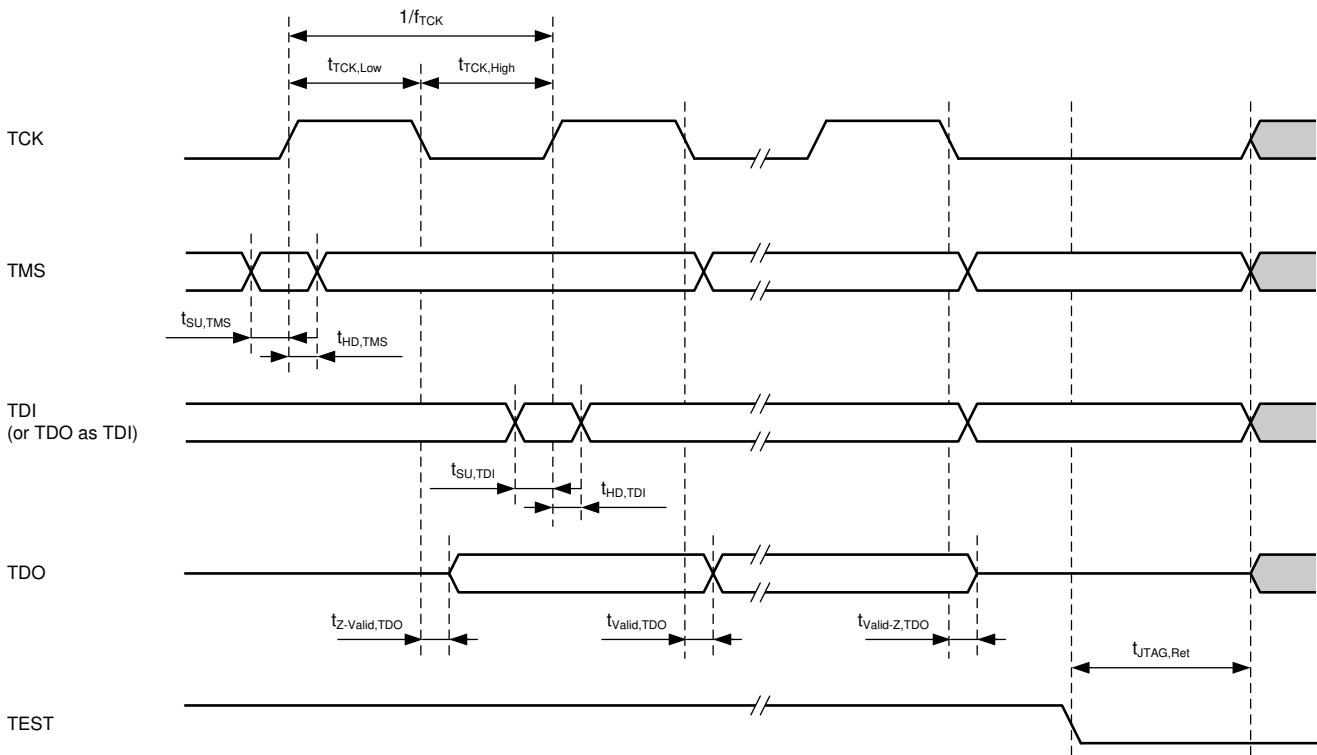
$1/f_{TCK}$

$t_{TCK,Low}$ $t_{TCK,High}$

TCK

TMS

$t_{SU,TMS}$

$t_{HD,TMS}$

TDI
(or TDO as TDI)

$t_{SU,TDI}$

$t_{HD,TDI}$

TDO

$t_{Z\text{-}Valid,TDO}$

$t_{Valid,TDO}$

$t_{Valid\text{-}Z,TDO}$

$t_{JTAG,Ret}$

TEST